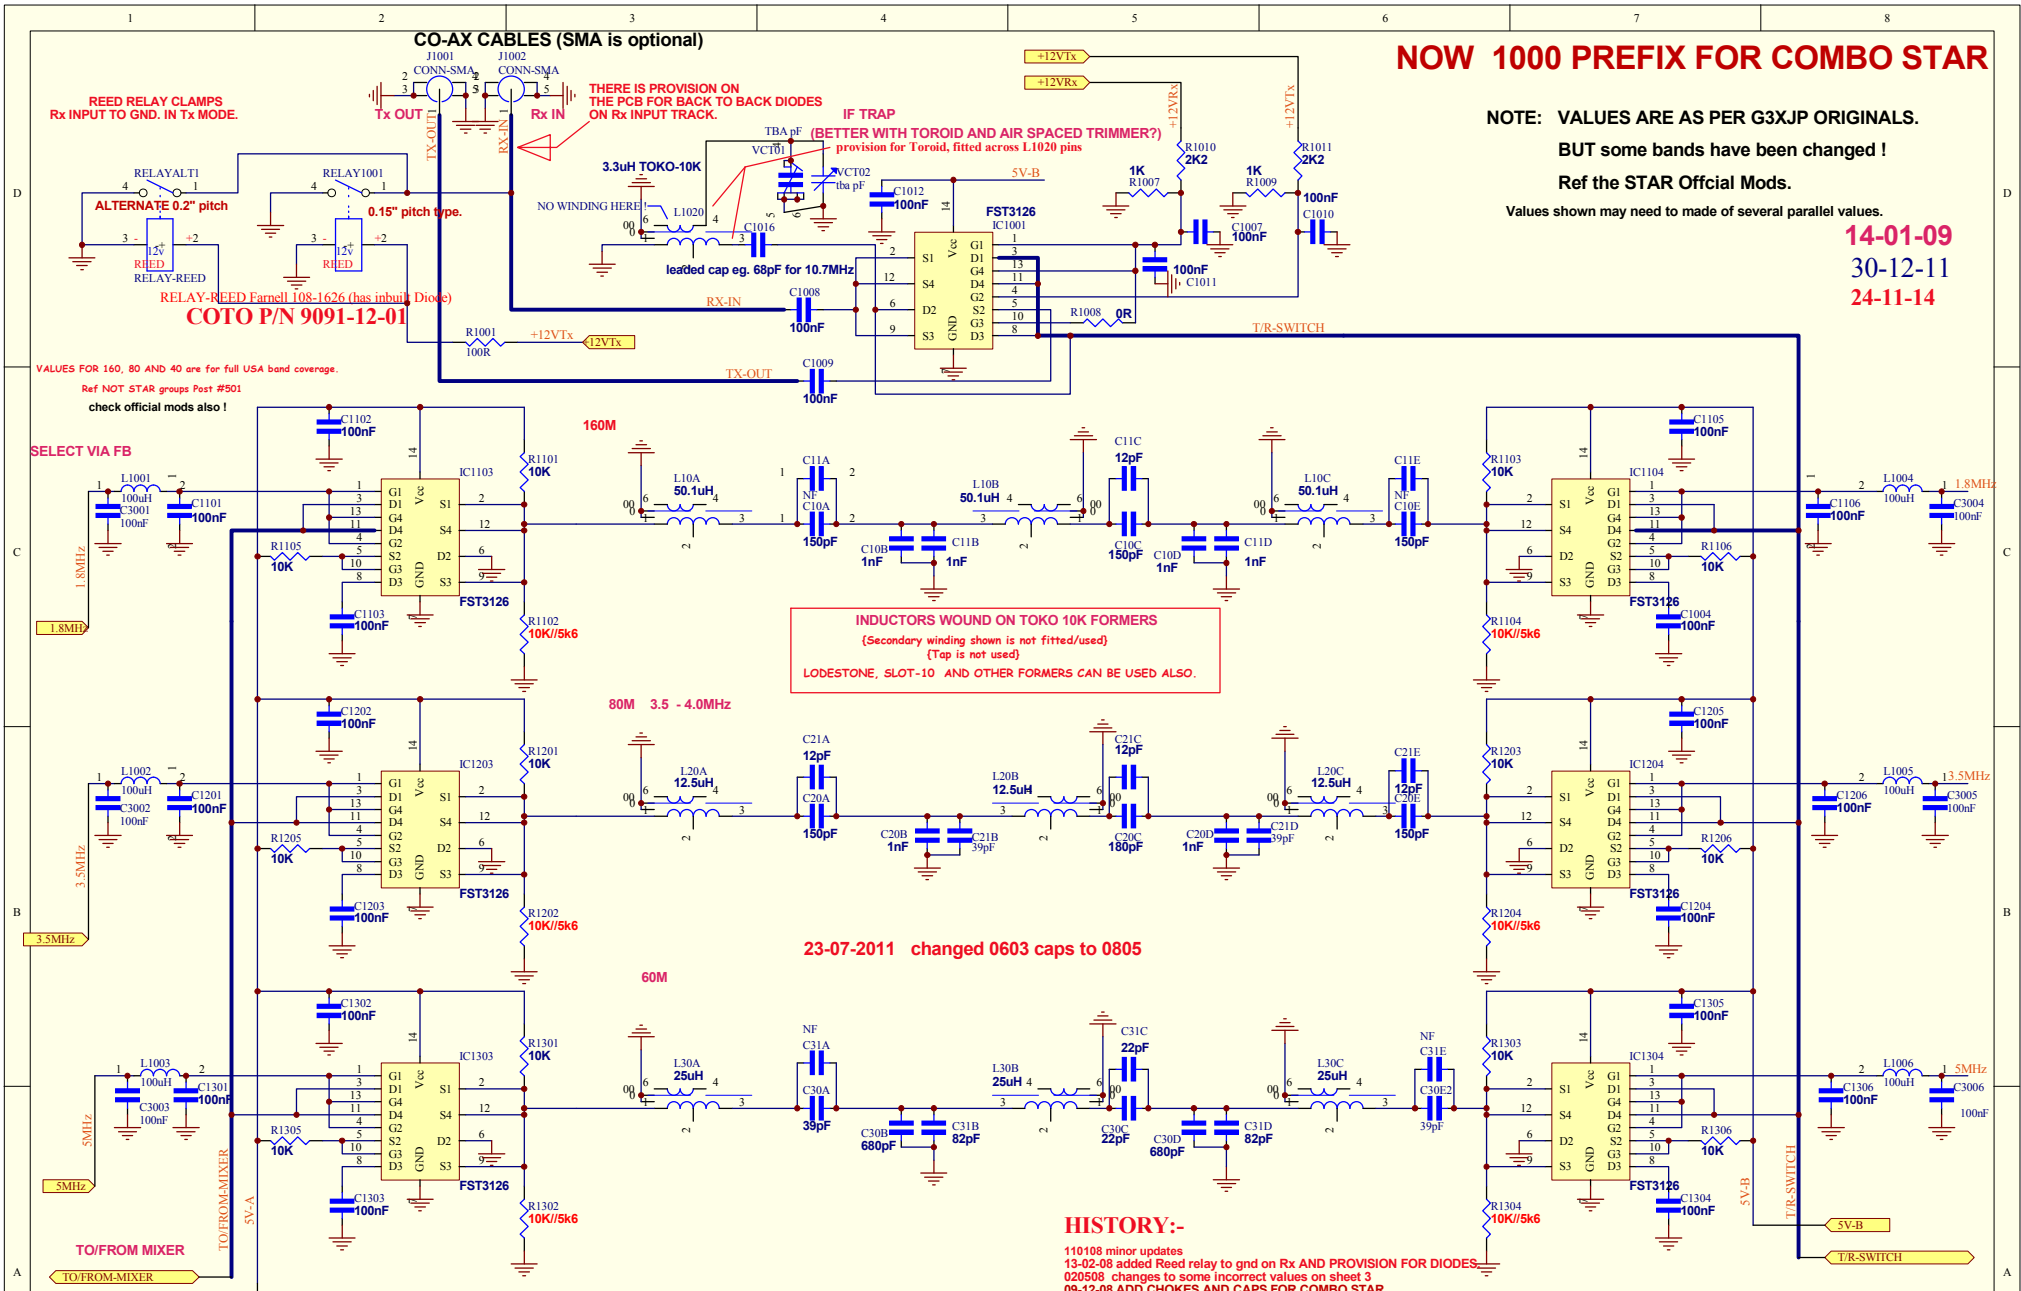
1 2 3 4 5 6 7 8

CO-AX CABLES (SMA is optional)

NOW 1000 PREFIX FOR COMBO STAR

J1001 CONN-SMA
J1002 CONN-SMA

Tx OUT
Rx IN

REED RELAY CLAMPS
Rx INPUT TO GND. IN Tx MODE.

THERE IS PROVISION ON THE PCB FOR BACK TO BACK DIODES ON Rx INPUT TRACK.

IF TRAP

TBA pF (BETTER WITH TOROID AND AIR SPACED TRIMMER?)
provision for Toroid, fitted across L1020 pins

+12VTx
+12VRx

NOTE: VALUES ARE AS PER G3XJP ORIGINALS.
BUT some bands have been changed !
Ref the STAR Offcial Mods.
Values shown may need to made of several parallel values.

14-01-09
30-12-11
24-11-14

RELAYALT1
RELAY1001
ALTERNATE 0.2" pitch
0.15" pitch type.
RELAY-REED
RELAY-REED Farnell 108-1626 (has inbuilt Diode)
COTO P/N 9091-12-01

3.3uH TOKO-10K
NO WINDING HERE !
L1020
VC101
VCT02 tba pF
C1016
leaded cap eg. 68pF for 10.7MHz

C1012 100nF
5V-B
FST3126
IC1001
R1010 2K2
R1011 2K2
1K R1007
1K R1009
100nF C1010
C1007 100nF
100nF C1011
R1008 0R
T/R-SWITCH

RX-IN
C1008 100nF
R1001 100R
+12VTx
12VTx
TX-OUT
C1009 100nF

VALUES FOR 160, 80 AND 40 are for full USA band coverage.
Ref NOT STAR groups Post #501
check official mods also !

SELECT VIA FB

160M

C1102 100nF
IC1103
R1101 10K
L1001 100uH
C3001 100nF
C1101 100nF
R1105 10K
C1103 100nF
FST3126
R1102 10K//5k6
1.8MHz

L10A 50.1uH
C11A
NF C10A
150pF
C10B 1nF
C11B 1nF
L10B 50.1uH
C11C 12pF
C10C 150pF
C10D 1nF
C11D 1nF
L10C 50.1uH
C11E
NF C10E
150pF

R1103 10K
C1105 100nF
IC1104
FST3126
R1106 10K
R1104 10K//5k6
C1004 100nF
L1004 100uH
C1106 100nF
C3004 100nF
1.8MHz

INDUCTORS WOUND ON TOKO 10K FORMERS
(Secondary winding shown is not fitted/used)
(Tap is not used)
LODESTONE, SLOT-10 AND OTHER FORMERS CAN BE USED ALSO.

80M 3.5 - 4.0MHz

C1202 100nF
IC1203
R1201 10K
L1002 100uH
C3002 100nF
C1201 100nF
R1205 10K
C1203 100nF
FST3126
R1202 10K//5k6
3.5MHz

L20A 12.5uH
C21A 12pF
C20A 150pF
C20B 1nF
C21B 39pF
L20B 12.5uH
C21C 12pF
C20C 180pF
C20D 1nF
C21D 39pF
L20C 12.5uH
C21E 12pF
C20E 150pF

R1203 10K
C1205 100nF
IC1204
R1206 10K
FST3126
R1204 10K//5k6
C1204 100nF
L1005 100uH
C1206 100nF
C3005 100nF
13.5MHz

23-07-2011 changed 0603 caps to 0805

60M

C1302 100nF
IC1303
R1301 10K
L1003 100uH
C3003 100nF
C1301 100nF
R1305 10K
C1303 100nF
FST3126
R1302 10K//5k6
5MHz

L30A 25uH
NF C31A
C30A 39pF
C30B 680pF
C31B 82pF
L30B 25uH
C31C 22pF
C30C 22pF
C30D 680pF
C31D 82pF
L30C 25uH
NF C31E
C30E2 39pF

R1303 10K
C1305 100nF
IC1304
R1306 10K
FST3126
R1304 10K//5k6
C1304 100nF
L1006 100uH
C1306 100nF
C3006 100nF
5MHz

TO/FROM MIXER
TO/FROM-MIXER
5V-A
5V-B
T/R-SWITCH

HISTORY:-
110108 minor updates
13-02-08 added Reed relay to gnd on Rx AND PROVISION FOR DIODES
020508 changes to some incorrect values on sheet 3
09-12-08 ADD CHOKES AND CAPS FOR COMBO STAR

A B C D